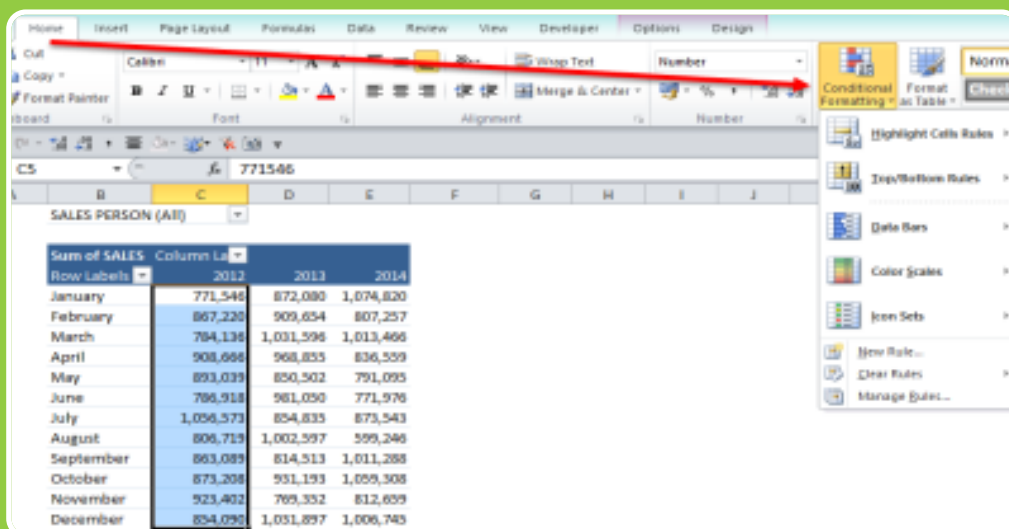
Home Insert Page Layout Formulas Data Review View Developer Options Design

Cut
Copy
Format Painter
board

Calibri 11
B I U
Font

Wrap Text
Merge & Center
Alignment

Number
%
Number

Conditional Formatting
Format as Table
Norm
Check

C5 771546

A B C D E F G H I J

SALES PERSON (All)

| Sum of SALES | Column La | | |
|---|---|---|---|
| Row Labels | 2012 | 2013 | 2014 |
| January | 771,546 | 872,080 | 1,074,820 |
| February | 867,220 | 909,654 | 807,257 |
| March | 784,136 | 1,031,596 | 1,013,466 |
| April | 908,666 | 968,855 | 836,559 |
| May | 893,039 | 850,502 | 791,095 |
| June | 786,918 | 981,050 | 771,976 |
| July | 1,056,573 | 854,835 | 873,543 |
| August | 806,719 | 1,002,597 | 599,246 |
| September | 863,089 | 814,513 | 1,011,288 |
| October | 873,208 | 931,193 | 1,059,308 |
| November | 923,402 | 769,352 | 812,659 |
| December | 854,090 | 1,031,897 | 1,006,745 |

Highlight Cells Rules
Top/Bottom Rules
Data Bars
Color Scales
Icon Sets
New Rule...
Clear Rules
Manage Rules...